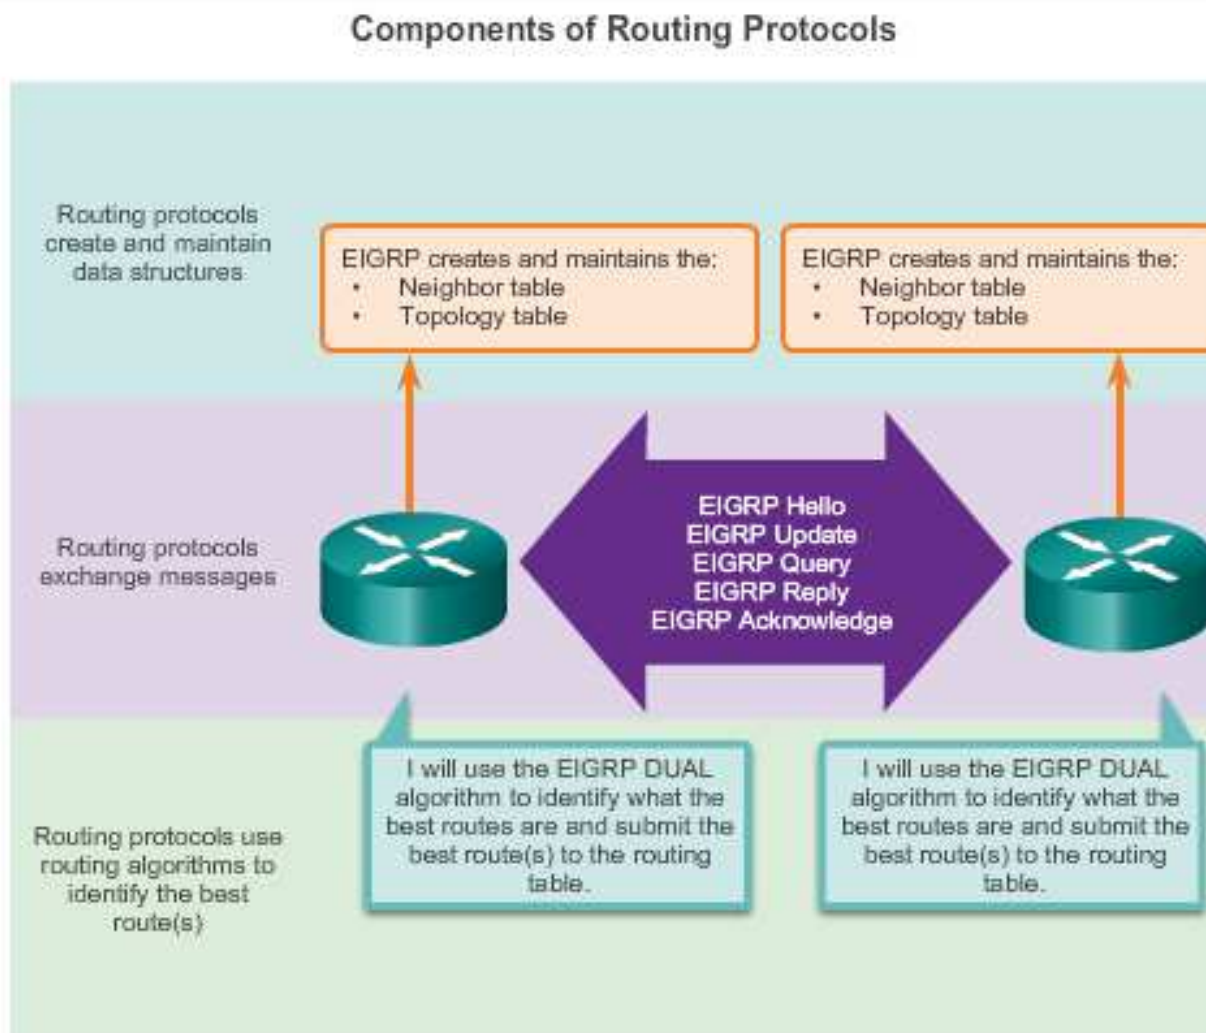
Components of Routing Protocols

Routing protocols create and maintain data structures

EIGRP creates and maintains the:
- Neighbor table
- Topology table

EIGRP creates and maintains the:
- Neighbor table
- Topology table

Routing protocols exchange messages

EIGRP Hello
EIGRP Update
EIGRP Query
EIGRP Reply
EIGRP Acknowledge

Routing protocols use routing algorithms to identify the best route(s)

I will use the EIGRP DUAL algorithm to identify what the best routes are and submit the best route(s) to the routing table.

I will use the EIGRP DUAL algorithm to identify what the best routes are and submit the best route(s) to the routing table.